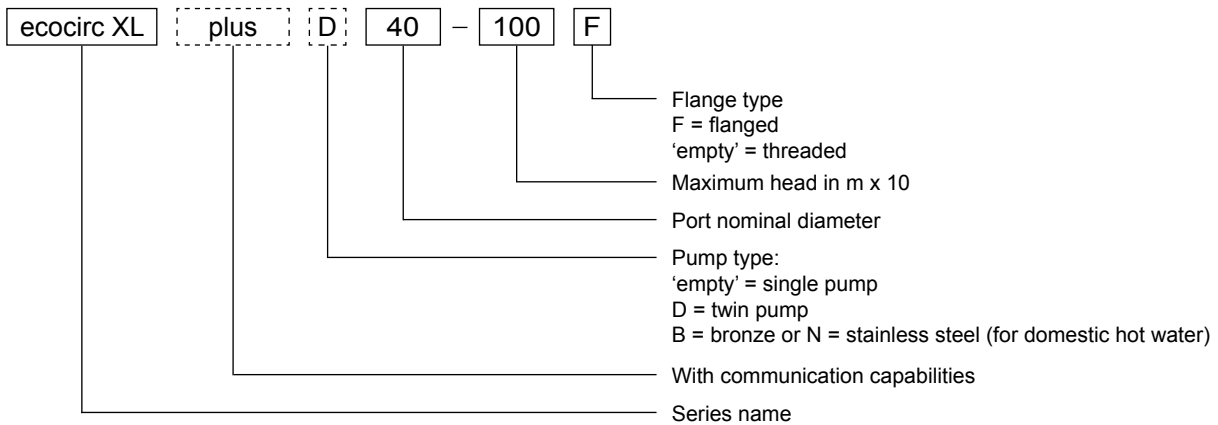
ecocirc XL plus D 40 – 100 F

Flange type
F = flanged
‘empty’ = threaded

Maximum head in m x 10

Port nominal diameter

Pump type:
‘empty’ = single pump
D = twin pump
B = bronze or N = stainless steel (for domestic hot water)

With communication capabilities

Series name